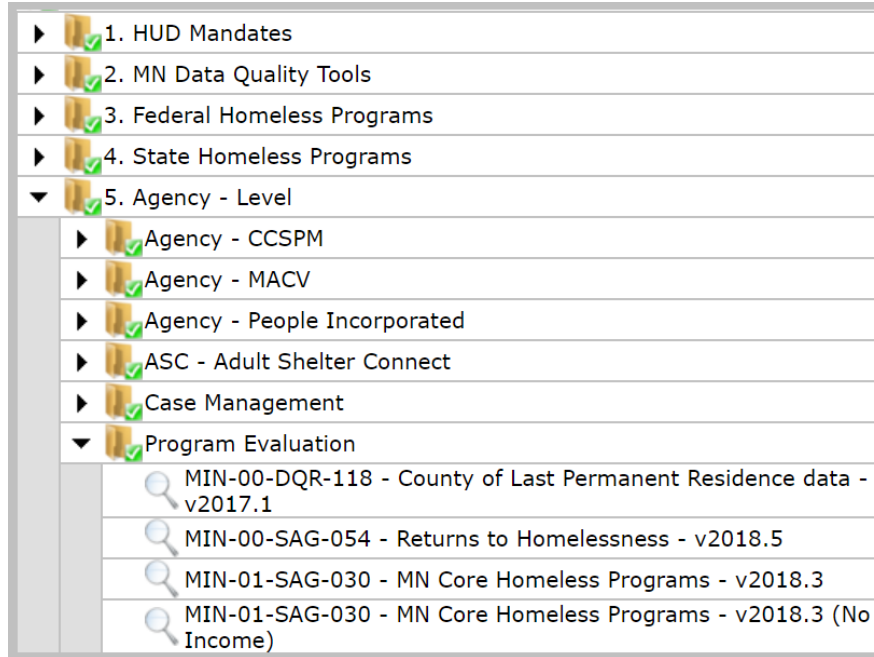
1. HUD Mandates

2. MN Data Quality Tools

3. Federal Homeless Programs

4. State Homeless Programs

5. Agency - Level

Agency - CCSPM

Agency - MACV

Agency - People Incorporated

ASC - Adult Shelter Connect

Case Management

Program Evaluation

MIN-00-DQR-118 - County of Last Permanent Residence data - v2017.1

MIN-00-SAG-054 - Returns to Homelessness - v2018.5

MIN-01-SAG-030 - MN Core Homeless Programs - v2018.3

MIN-01-SAG-030 - MN Core Homeless Programs - v2018.3 (No Income)